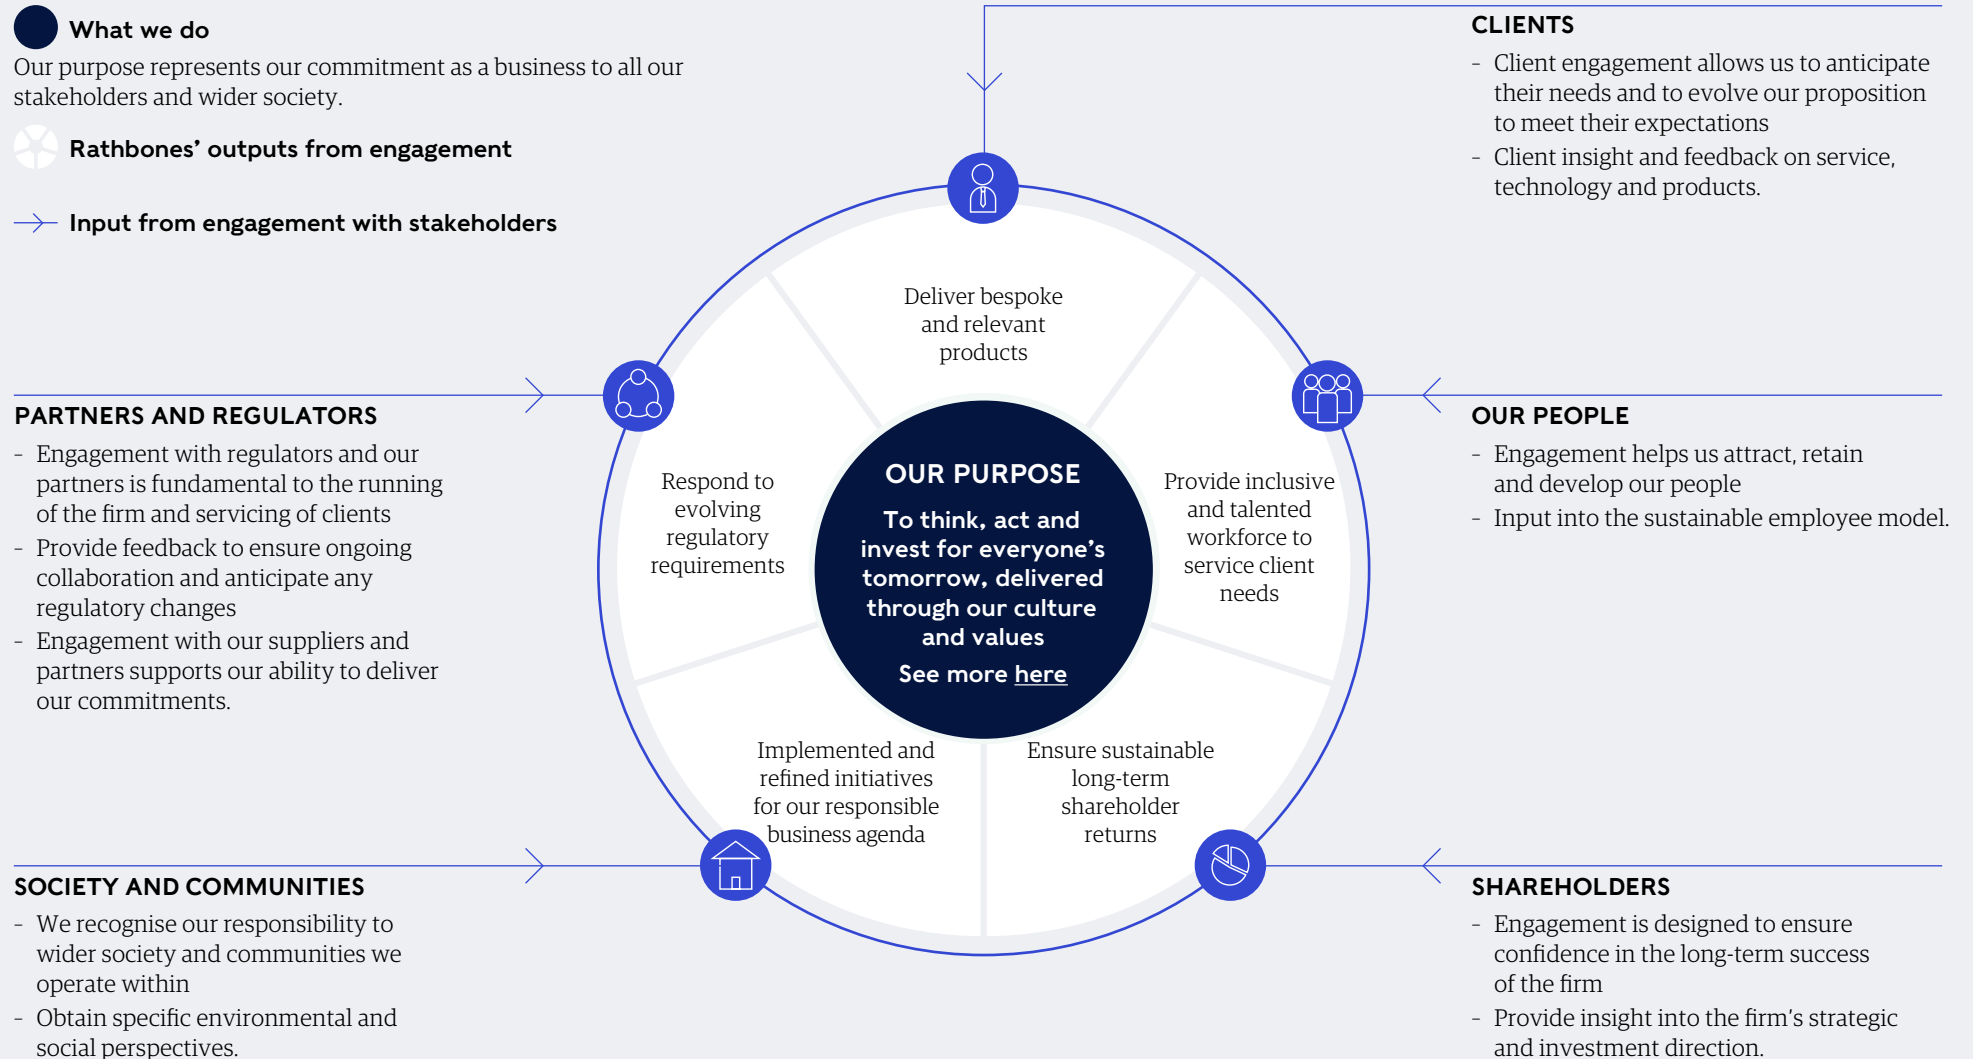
What we do
Our purpose represents our commitment as a business to all our stakeholders and wider society.

Rathbones' outputs from engagement

Input from engagement with stakeholders

CLIENTS
- Client engagement allows us to anticipate their needs and to evolve our proposition to meet their expectations
- Client insight and feedback on service, technology and products.

PARTNERS AND REGULATORS
- Engagement with regulators and our partners is fundamental to the running of the firm and servicing of clients
- Provide feedback to ensure ongoing collaboration and anticipate any regulatory changes
- Engagement with our suppliers and partners supports our ability to deliver our commitments.

Deliver bespoke and relevant products

Respond to evolving regulatory requirements

OUR PURPOSE
To think, act and invest for everyone's tomorrow, delivered through our culture and values
See more here

Provide inclusive and talented workforce to service client needs

Implemented and refined initiatives for our responsible business agenda

Ensure sustainable long-term shareholder returns

OUR PEOPLE
- Engagement helps us attract, retain and develop our people
- Input into the sustainable employee model.

SOCIETY AND COMMUNITIES
- We recognise our responsibility to wider society and communities we operate within
- Obtain specific environmental and social perspectives.

SHAREHOLDERS
- Engagement is designed to ensure confidence in the long-term success of the firm
- Provide insight into the firm's strategic and investment direction.